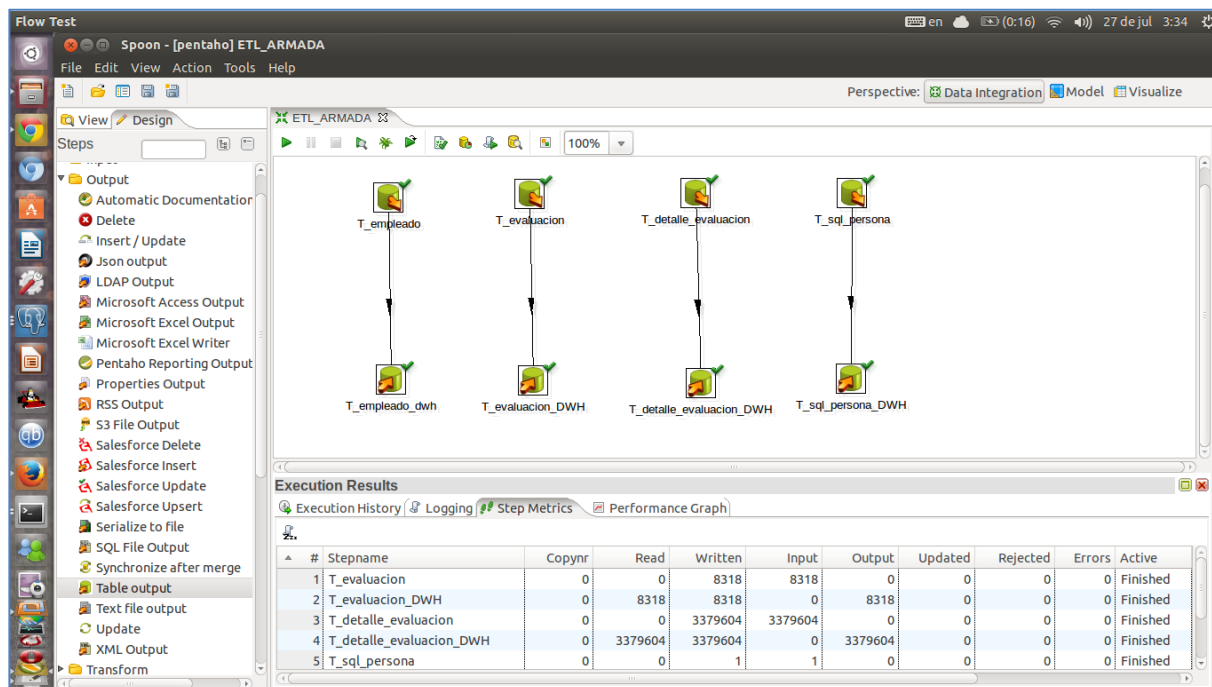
Flow Test
en (0:16) 27 de jul 3:34

Spoon - [pentaho] ETL_ARMADA

File Edit View Action Tools Help

Perspective: Data Integration Model Visualize

View Design

Steps

Output
Automatic Documentation
Delete
Insert / Update
Json output
LDAP Output
Microsoft Access Output
Microsoft Excel Output
Microsoft Excel Writer
Pentaho Reporting Output
Properties Output
RSS Output
S3 File Output
Salesforce Delete
Salesforce Insert
Salesforce Update
Salesforce Upsert
Serialize to file
SQL File Output
Synchronize after merge
Table output
Text file output
Update
XML Output
Transform

ETL_ARMADA

100%

T_empleado
T_evaluacion
T_detalle_evaluacion
T_sql_persona

T_empleado_dwh
T_evaluacion_DWH
T_detalle_evaluacion_DWH
T_sql_persona_DWH

Execution Results

Execution History Logging Step Metrics Performance Graph

| # | Stepname | Copynr | Read | Written | Input | Output | Updated | Rejected | Errors | Active |
|---|---|---|---|---|---|---|---|---|---|---|
| 1 | T_evaluacion | 0 | 0 | 8318 | 8318 | 0 | 0 | 0 | 0 | Finished |
| 2 | T_evaluacion_DWH | 0 | 8318 | 8318 | 0 | 8318 | 0 | 0 | 0 | Finished |
| 3 | T_detalle_evaluacion | 0 | 0 | 3379604 | 3379604 | 0 | 0 | 0 | 0 | Finished |
| 4 | T_detalle_evaluacion_DWH | 0 | 3379604 | 3379604 | 0 | 3379604 | 0 | 0 | 0 | Finished |
| 5 | T_sql_persona | 0 | 0 | 1 | 1 | 0 | 0 | 0 | 0 | Finished |